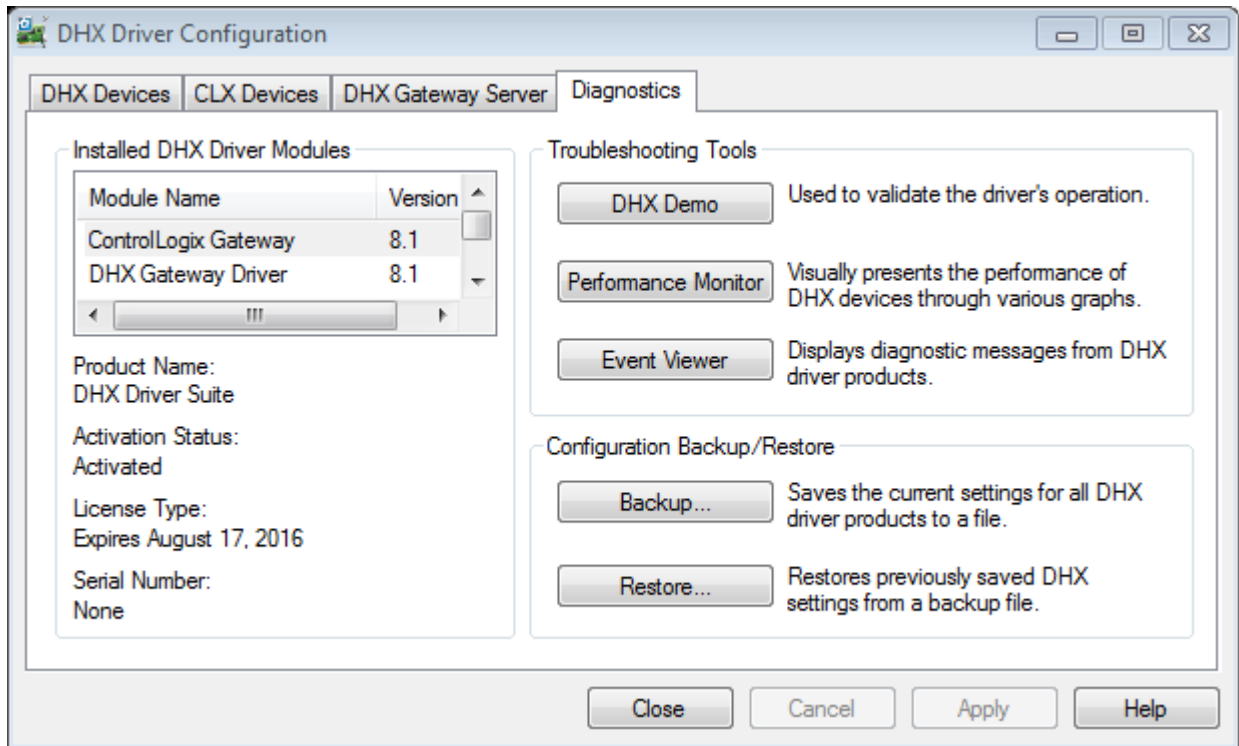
DHX Driver Configuration

DHX Devices | CLX Devices | DHX Gateway Server | Diagnostics

Installed DHX Driver Modules

| Module Name | Version |
|---|---|
| ControlLogix Gateway | 8.1 |
| DHX Gateway Driver | 8.1 |

Product Name:
DHX Driver Suite

Activation Status:
Activated

License Type:
Expires August 17, 2016

Serial Number:
None

Troubleshooting Tools

DHX Demo
Used to validate the driver's operation.

Performance Monitor
Visually presents the performance of DHX devices through various graphs.

Event Viewer
Displays diagnostic messages from DHX driver products.

Configuration Backup/Restore

Backup...
Saves the current settings for all DHX driver products to a file.

Restore...
Restores previously saved DHX settings from a backup file.

Close | Cancel | Apply | Help